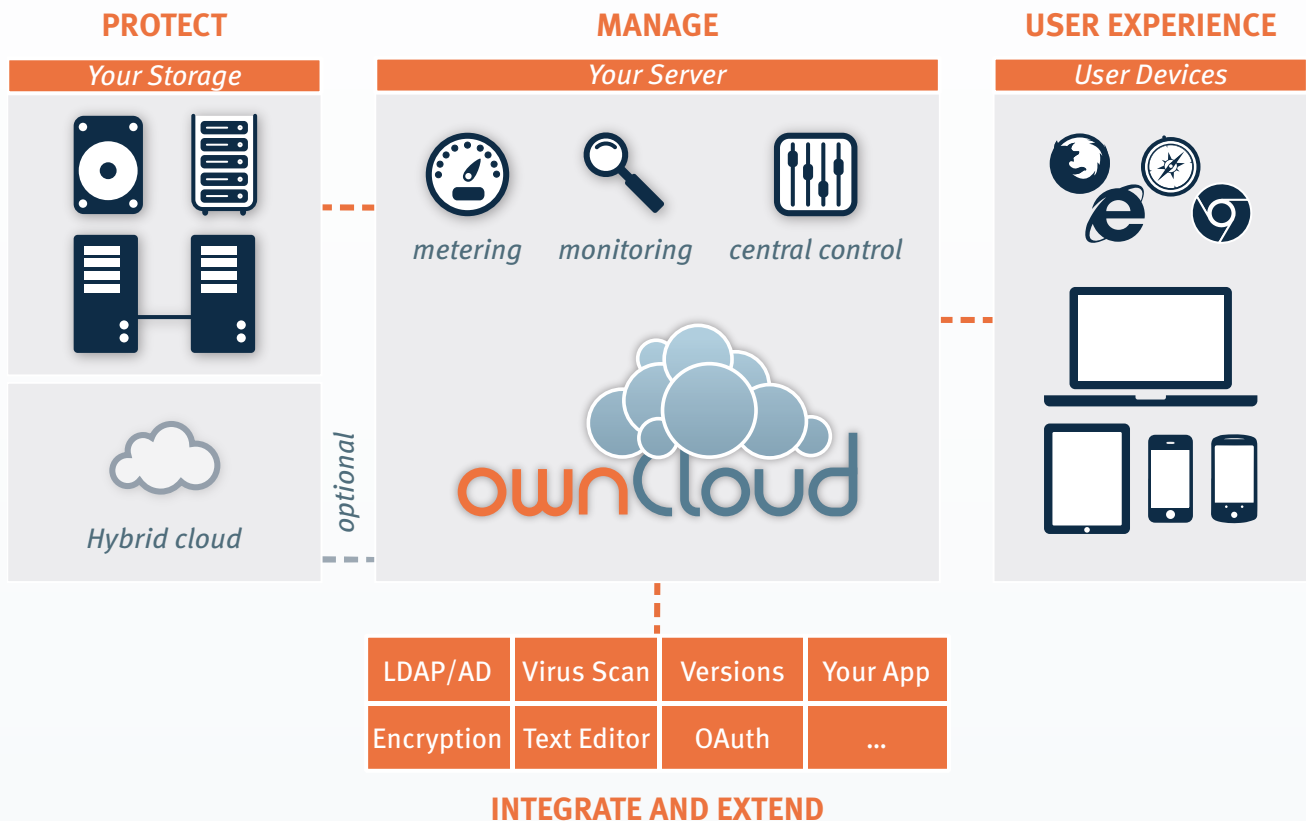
PROTECT

Your Storage

Hybrid cloud

optional

MANAGE

Your Server

metering

monitoring

central control

ownCloud

USER EXPERIENCE

User Devices

| LDAP/AD | Virus Scan | Versions | Your App |
|---|---|---|---|
| Encryption | Text Editor | OAuth | ... |

INTEGRATE AND EXTEND